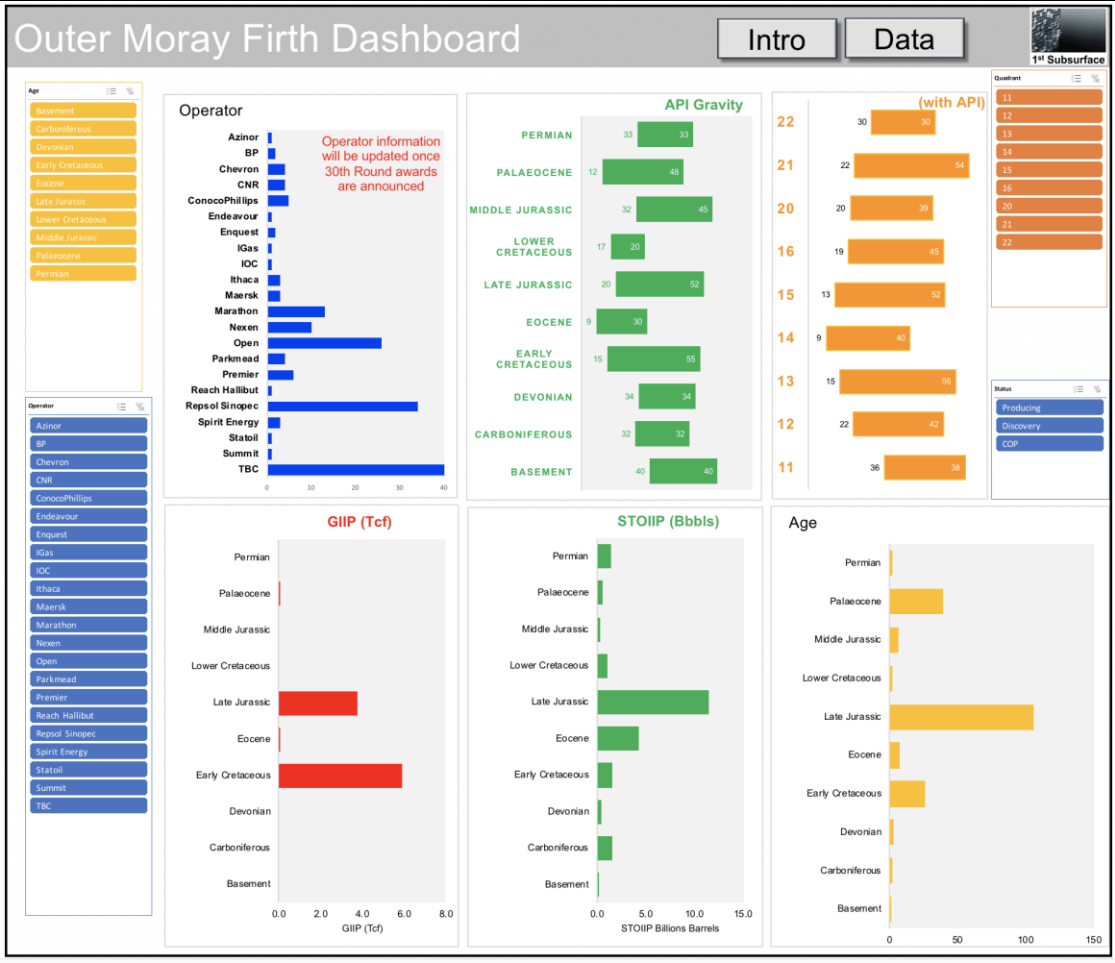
Outer Moray Firth Dashboard

Intro

Data

1st Subsurface

Age

Basement
Carboniferous
Devonian
Early Cretaceous
Eocene
Late Jurassic
Lower Cretaceous
Middle Jurassic
Palaeocene
Permian

Operator

Azinor
BP
Chevron
CNR
ConocoPhillips
Endeavour
Enquest
IGas
IOC
Ithaca
Maersk
Marathon
Nexen
Open
Parkmead
Premier
Reach Hallibut
Repsol Sinopec
Spirit Energy
Statoil
Summit
TBC

Operator

Operator information will be updated once 30th Round awards are announced

Azinor
BP
Chevron
CNR
ConocoPhillips
Endeavour
Enquest
IGas
IOC
Ithaca
Maersk
Marathon
Nexen
Open
Parkmead
Premier
Reach Hallibut
Repsol Sinopec
Spirit Energy
Statoil
Summit
TBC

0 10 20 30 40

API Gravity

| | | |
|---|---|---|
| PERMIAN | 33 | 33 |
| PALAEOCENE | 12 | 48 |
| MIDDLE JURASSIC | 32 | 45 |
| LOWER CRETACEOUS | 17 | 20 |
| LATE JURASSIC | 20 | 52 |
| EOCENE | 9 | 30 |
| EARLY CRETACEOUS | 15 | 55 |
| DEVONIAN | 34 | 34 |
| CARBONIFEROUS | 32 | 32 |
| BASEMENT | 40 | 40 |

(with API)

| | | |
|---|---|---|
| 22 | 30 | 30 |
| 21 | 22 | 54 |
| 20 | 20 | 39 |
| 16 | 19 | 45 |
| 15 | 13 | 52 |
| 14 | 9 | 40 |
| 13 | 15 | 55 |
| 12 | 22 | 42 |
| 11 | 36 | 38 |

Quadrant

11
12
13
14
15
16
20
21
22

Status

Producing
Discovery
COP

GIIP (Tcf)

Permian
Palaeocene
Middle Jurassic
Lower Cretaceous
Late Jurassic
Eocene
Early Cretaceous
Devonian
Carboniferous
Basement

0.0 2.0 4.0 6.0 8.0
GIIP (Tcf)

STOIIP (Bbbls)

Permian
Palaeocene
Middle Jurassic
Lower Cretaceous
Late Jurassic
Eocene
Early Cretaceous
Devonian
Carboniferous
Basement

0.0 5.0 10.0 15.0
STOIIP Billions Barrels

Age

Permian
Palaeocene
Middle Jurassic
Lower Cretaceous
Late Jurassic
Eocene
Early Cretaceous
Devonian
Carboniferous
Basement

0 50 100 150